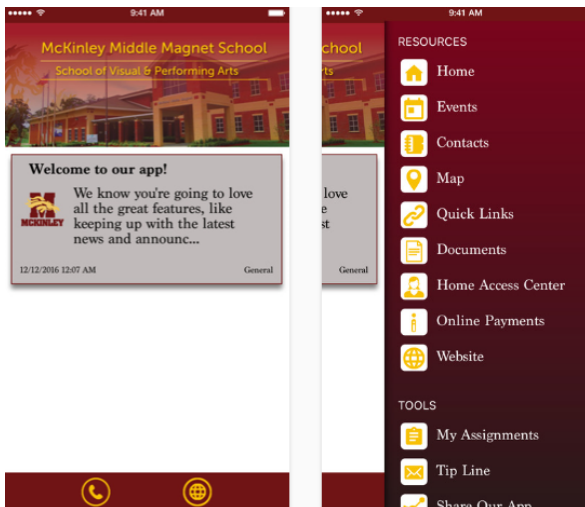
9:41 AM

McKinley Middle Magnet School

School of Visual & Performing Arts

Welcome to our app!

MCKINLEY

We know you're going to love all the great features, like keeping up with the latest news and announc...

12/12/2016 12:07 AM

General

9:41 AM

school

rts

love

e

st

General

RESOURCES

Home

Events

Contacts

Map

Quick Links

Documents

Home Access Center

Online Payments

Website

TOOLS

My Assignments

Tip Line

Share Our App